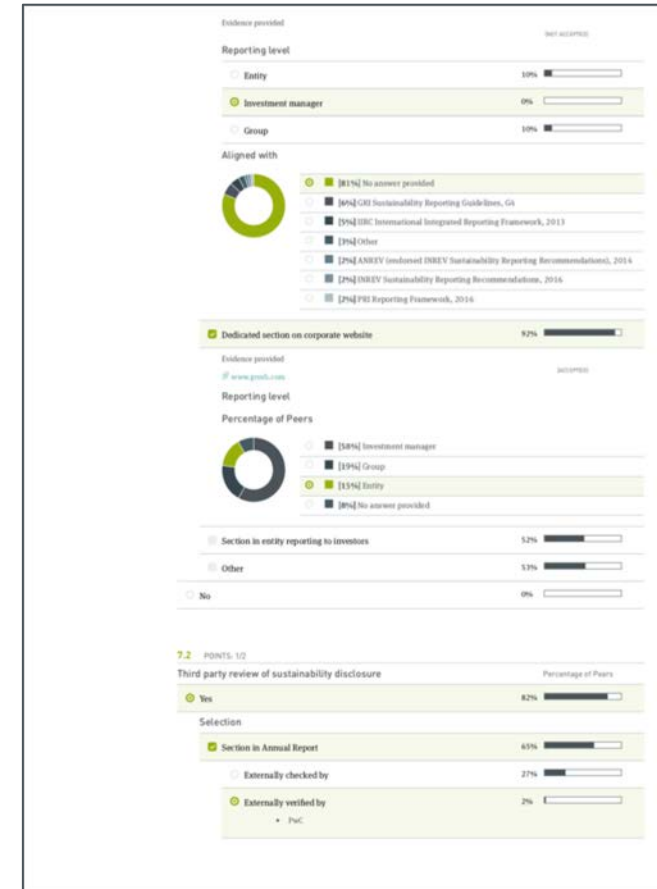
Evidence provided

NOT ACCEPTED

Reporting level

Entity 10%

Investment manager 0%

Group 10%

Aligned with

[81%] No answer provided

[6%] GRI Sustainability Reporting Guidelines, G4

[5%] IIRC International Integrated Reporting Framework, 2013

[3%] Other

[2%] ANREV (endorsed INREV Sustainability Reporting Recommendations), 2014

[2%] INREV Sustainability Reporting Recommendations, 2016

[2%] PRI Reporting Framework, 2016

Dedicated section on corporate website 92%

Evidence provided

www.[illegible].com

ACCEPTED

Reporting level

Percentage of Peers

[58%] Investment manager

[19%] Group

[15%] Entity

[8%] No answer provided

Section in entity reporting to investors 52%

Other 53%

No 0%

7.2 POINTS: 1/2

Third party review of sustainability disclosure

Percentage of Peers

Yes 82%

Selection

Section in Annual Report 65%

Externally checked by 27%

Externally verified by 2%

• PwC